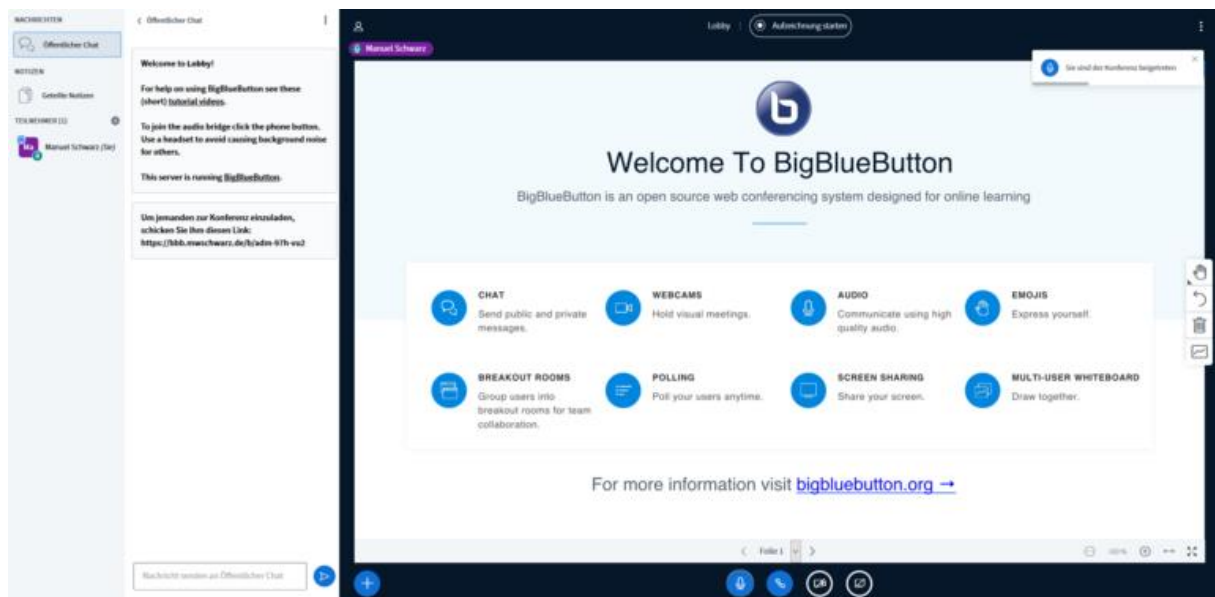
NACHRICHTEN

Öffentlicher Chat

NOTIZEN

Geteilte Notizen

TEILNEHMER (1)

Manuel Schwarz (Sie)

< Öffentlicher Chat

Welcome to Lobby!

For help on using BigBlueButton see these (short) tutorial videos.

To join the audio bridge click the phone button. Use a headset to avoid causing background noise for others.

This server is running BigBlueButton.

Um jemanden zur Konferenz einzuladen, schicken Sie ihm diesen Link: https://bbb.mwschwarz.de/b/adm-f7h-vu2

Nachricht senden an Öffentlicher Chat

Lobby | Aufzeichnung starten

Manuel Schwarz

Sie sind der Konferenz beigetreten

Welcome To BigBlueButton

BigBlueButton is an open source web conferencing system designed for online learning

CHAT
Send public and private messages.

WEBCAMS
Hold visual meetings.

AUDIO
Communicate using high quality audio.

EMOJIS
Express yourself.

BREAKOUT ROOMS
Group users into breakout rooms for team collaboration.

POLLING
Poll your users anytime.

SCREEN SHARING
Share your screen.

MULTI-USER WHITEBOARD
Draw together.

For more information visit bigbluebutton.org →

< Folie 1 >

100%